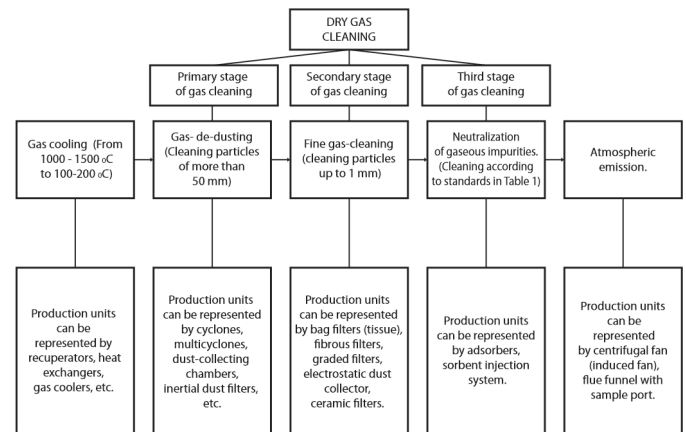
DRY GAS CLEANING

Primary stage of gas cleaning

Secondary stage of gas cleaning

Third stage of gas cleaning

Gas cooling (From 1000 - 1500 oC to 100-200 oC)

Gas- de-dusting (Cleaning particles of more than 50 mm)

Fine gas-cleaning (cleaning particles up to 1 mm)

Neutralization of gaseous impurities. (Cleaning according to standards in Table 1)

Atmospheric emission.

Production units can be represented by recuperators, heat exchangers, gas coolers, etc.

Production units can be represented by cyclones, multicyclones, dust-collecting chambers, inertial dust filters, etc.

Production units can be represented by bag filters (tissue), fibrous filters, graded filters, electrostatic dust collector, ceramic filters.

Production units can be represented by adsorbers, sorbent injection system.

Production units can be represented by centrifugal fan (induced fan), flue funnel with sample port.